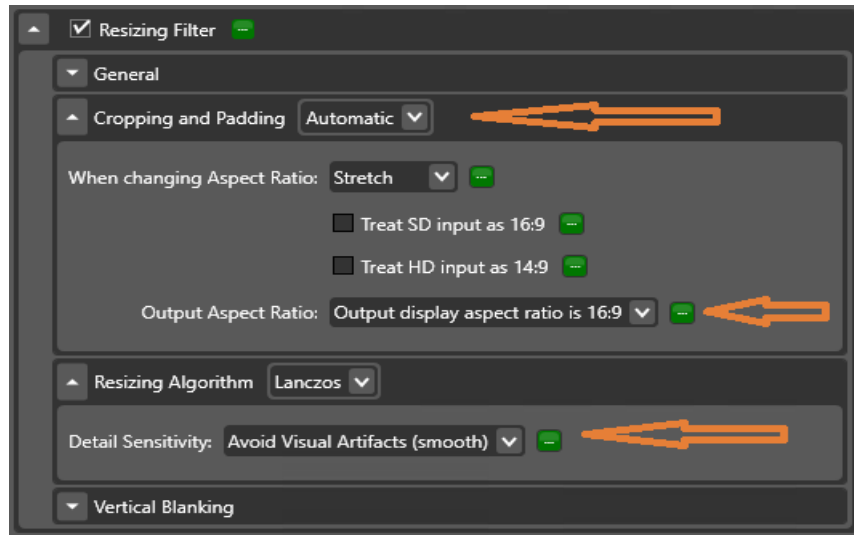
Resizing Filter

General

Cropping and Padding Automatic

When changing Aspect Ratio: Stretch

Treat SD input as 16:9

Treat HD input as 14:9

Output Aspect Ratio: Output display aspect ratio is 16:9

Resizing Algorithm Lanczos

Detail Sensitivity: Avoid Visual Artifacts (smooth)

Vertical Blanking